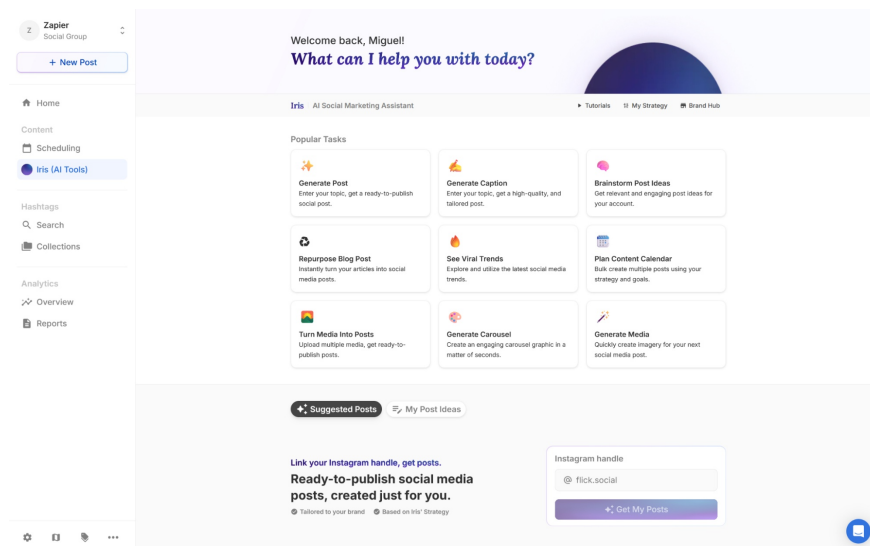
Z Zapier
Social Group

+ New Post

Home

Content

Scheduling

Iris (AI Tools)

Hashtags

Search

Collections

Analytics

Overview

Reports

Welcome back, Miguel!

What can I help you with today?

Iris AI Social Marketing Assistant

Tutorials My Strategy Brand Hub

Popular Tasks

Generate Post
Enter your topic, get a ready-to-publish social post.

Generate Caption
Enter your topic, get a high-quality, and tailored post.

Brainstorm Post Ideas
Get relevant and engaging post ideas for your account.

Repurpose Blog Post
Instantly turn your articles into social media posts.

See Viral Trends
Explore and utilize the latest social media trends.

Plan Content Calendar
Bulk create multiple posts using your strategy and goals.

Turn Media Into Posts
Upload multiple media, get ready-to-publish posts.

Generate Carousel
Create an engaging carousel graphic in a matter of seconds.

Generate Media
Quickly create imagery for your next social media post.

Suggested Posts

My Post Ideas

Link your Instagram handle, get posts.

Ready-to-publish social media posts, created just for you.

Tailored to your brand Based on Iris' Strategy

Instagram handle

@ flick.social

Get My Posts